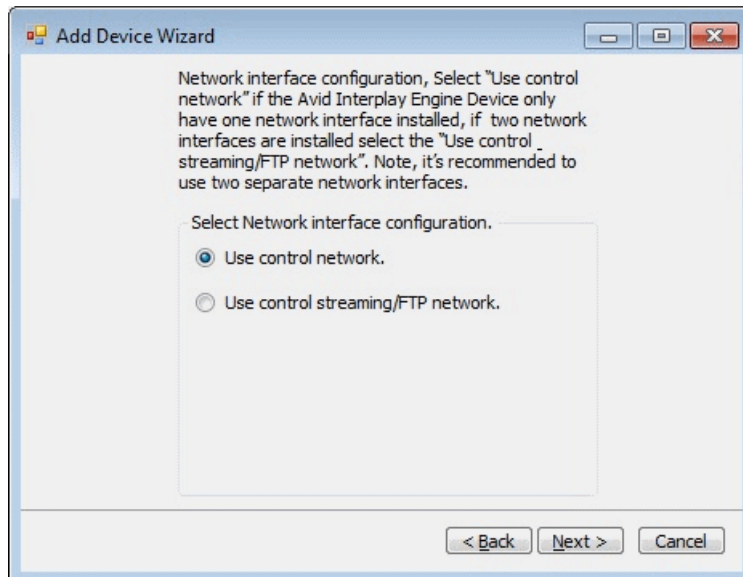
Add Device Wizard

Network interface configuration, Select "Use control network" if the Avid Interplay Engine Device only have one network interface installed, if two network interfaces are installed select the "Use control streaming/FTP network". Note, it's recommended to use two separate network interfaces.

Select Network interface configuration.

Use control network.

Use control streaming/FTP network.

< Back

Next >

Cancel